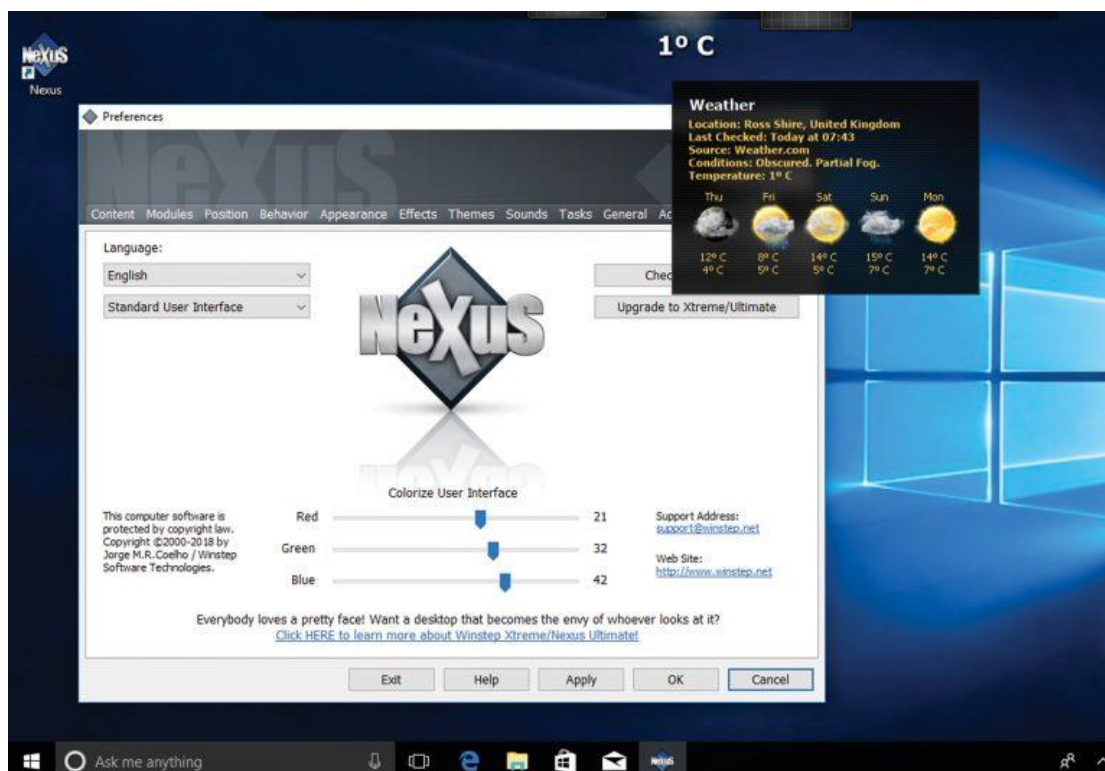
NeXuS

Nexus

1º C

Preferences

NeXuS

Content Modules Position Behavior Appearance Effects Themes Sounds Tasks General Ac

Weather
Location: Ross Shire, United Kingdom
Last Checked: Today at 07:43
Source: Weather.com
Conditions: Obscured. Partial Fog.
Temperature: 1º C

| Thu | Fri | Sat | Sun | Mon |
|---|---|---|---|---|
| 12º C | 8º C | 14º C | 15º C | 14º C |
| 4º C | 5º C | 5º C | 7º C | 7º C |

Language:

English

Standard User Interface

NeXuS

Chec

Upgrade to Xtreme/Ultimate

Colorize User Interface

This computer software is protected by copyright law. Copyright ©2000-2018 by Jorge M.R.Coelho / Winstep Software Technologies.

Red 21

Green 32

Blue 42

Support Address:
support@winstep.net

Web Site:
http://www.winstep.net

Everybody loves a pretty face! Want a desktop that becomes the envy of whoever looks at it?
Click HERE to learn more about Winstep Xtreme/Nexus Ultimate!

Exit Help Apply OK Cancel

Ask me anything

NeXuS